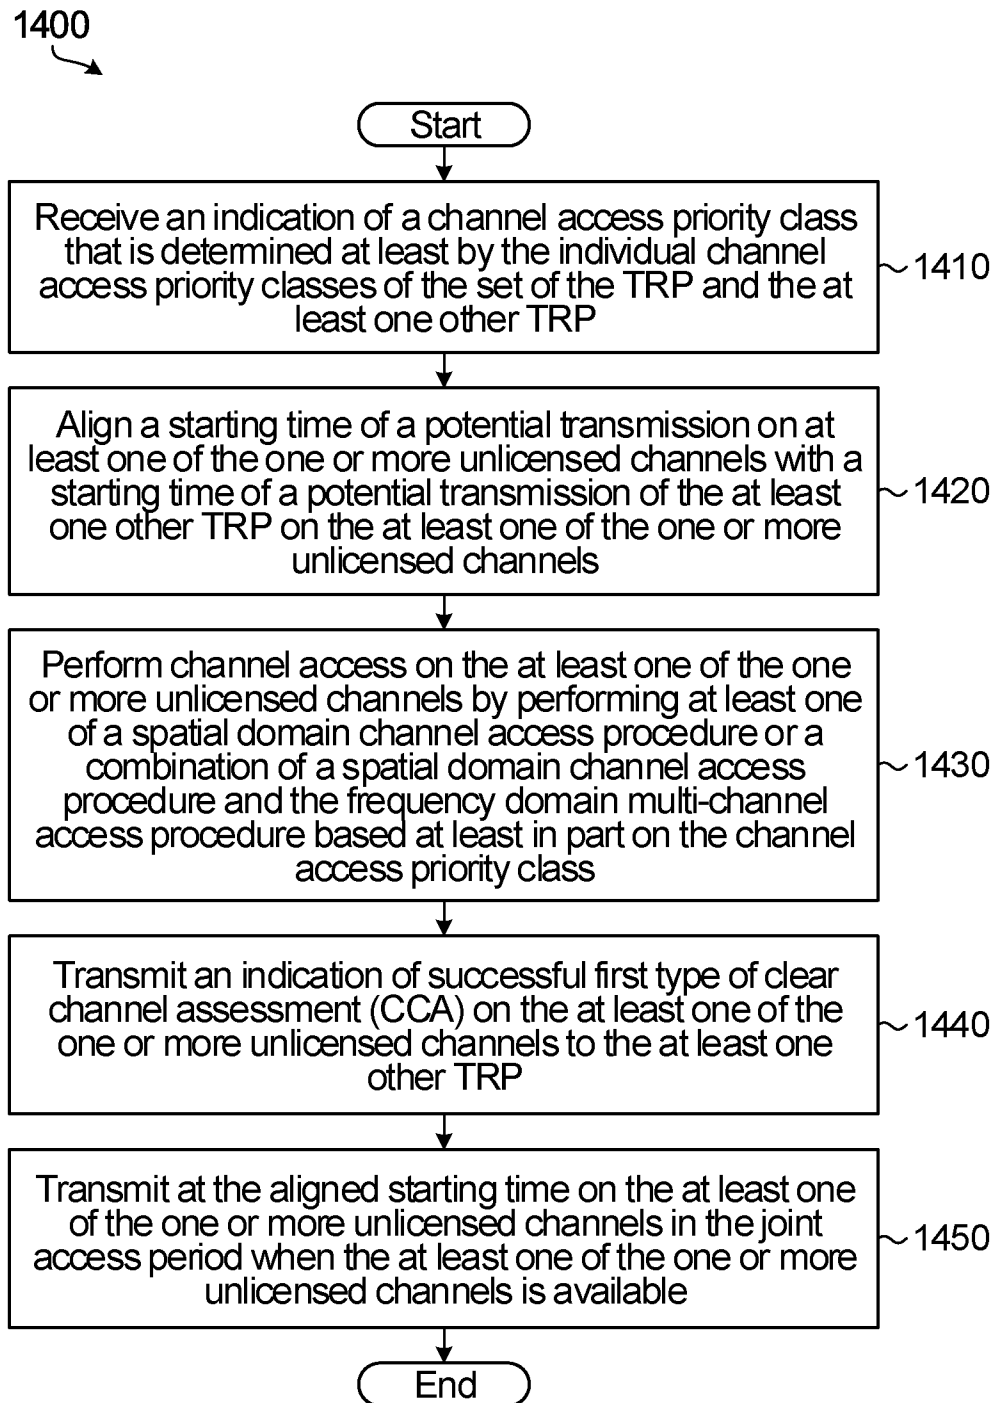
1400

Start

Receive an indication of a channel access priority class that is determined at least by the individual channel access priority classes of the set of the TRP and the at least one other TRP

1410

Align a starting time of a potential transmission on at least one of the one or more unlicensed channels with a starting time of a potential transmission of the at least one other TRP on the at least one of the one or more unlicensed channels

1420

Perform channel access on the at least one of the one or more unlicensed channels by performing at least one of a spatial domain channel access procedure or a combination of a spatial domain channel access procedure and the frequency domain multi-channel access procedure based at least in part on the channel access priority class

1430

Transmit an indication of successful first type of clear channel assessment (CCA) on the at least one of the one or more unlicensed channels to the at least one other TRP

1440

Transmit at the aligned starting time on the at least one of the one or more unlicensed channels in the joint access period when the at least one of the one or more unlicensed channels is available

1450

End